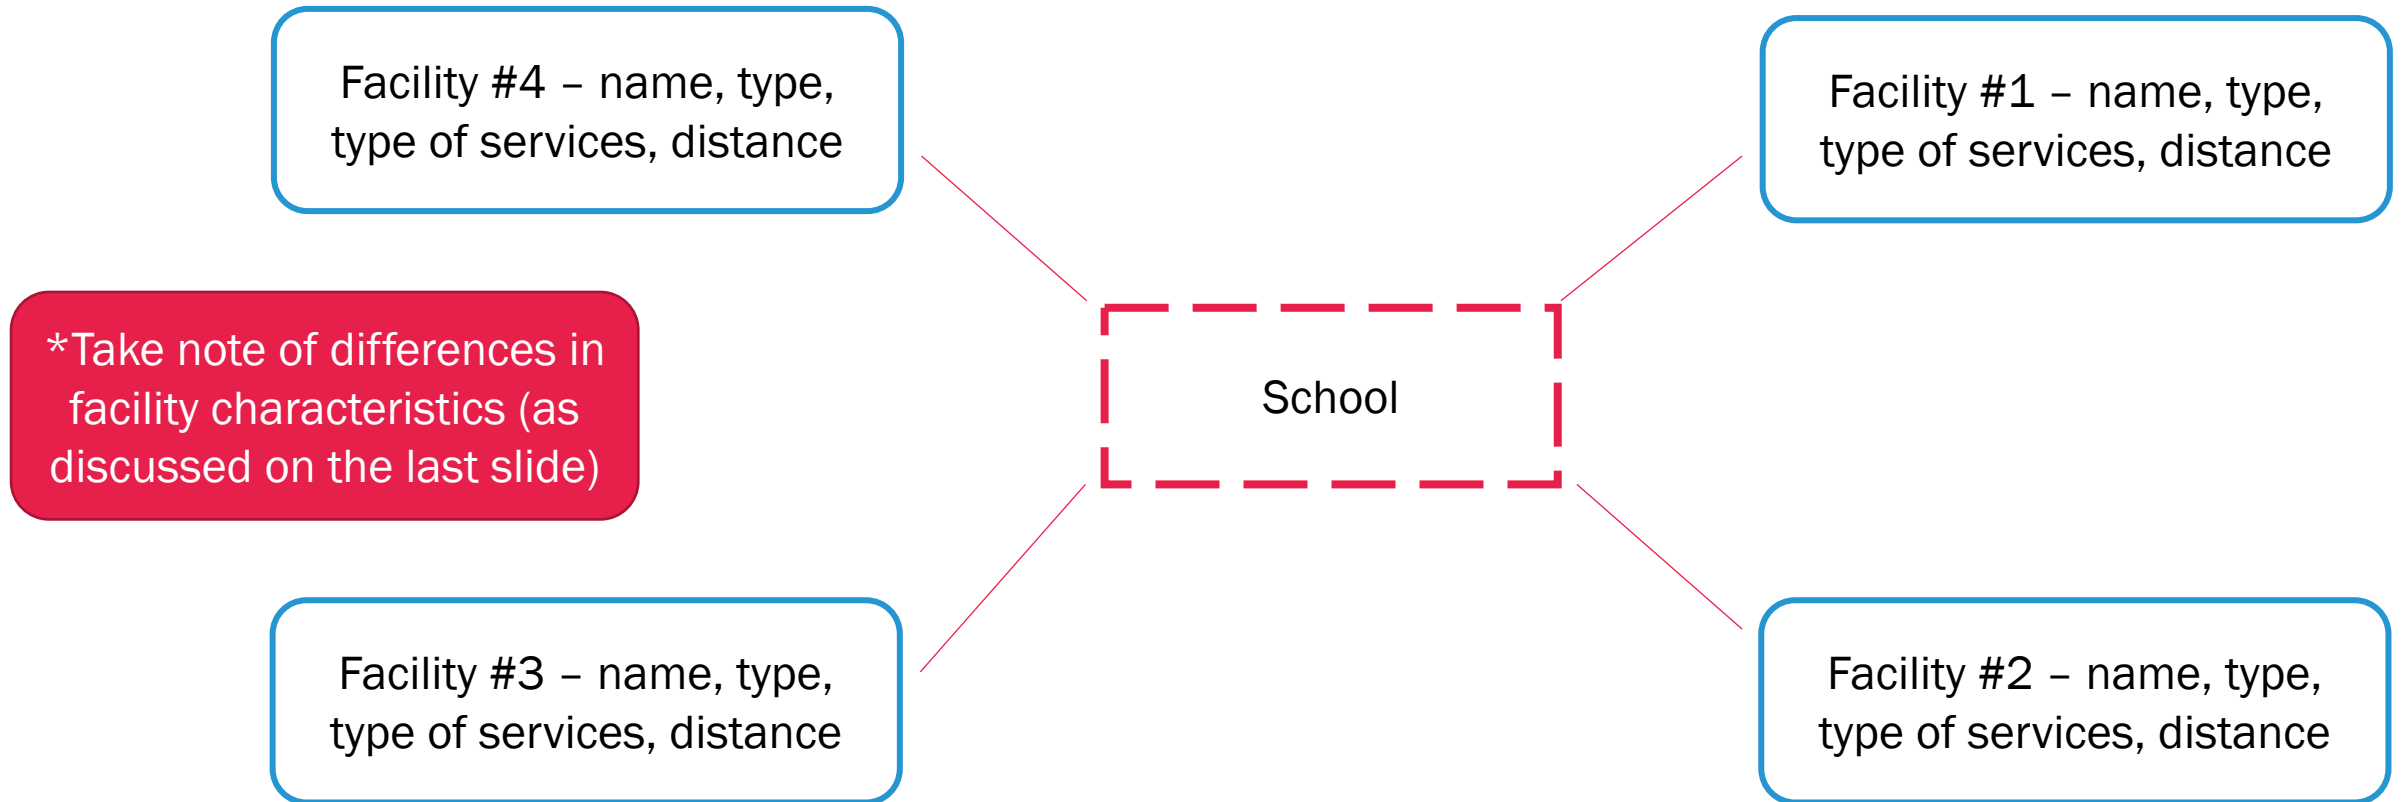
Facility #4 – name, type, type of services, distance

Facility #1 – name, type, type of services, distance

*Take note of differences in facility characteristics (as discussed on the last slide)

School

Facility #3 – name, type, type of services, distance

Facility #2 – name, type, type of services, distance